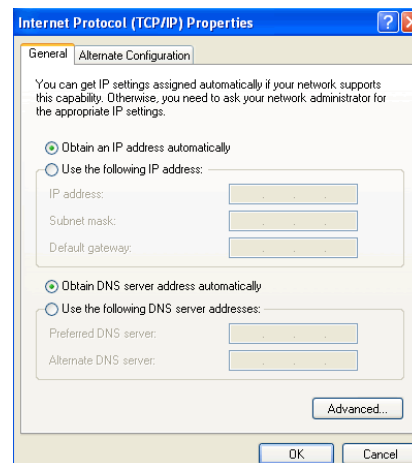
Internet Protocol (TCP/IP) Properties

General | Alternate Configuration

You can get IP settings assigned automatically if your network supports this capability. Otherwise, you need to ask your network administrator for the appropriate IP settings.

Obtain an IP address automatically
Use the following IP address:
IP address:
Subnet mask:
Default gateway:

Obtain DNS server address automatically
Use the following DNS server addresses:
Preferred DNS server:
Alternate DNS server:

Advanced...

OK | Cancel